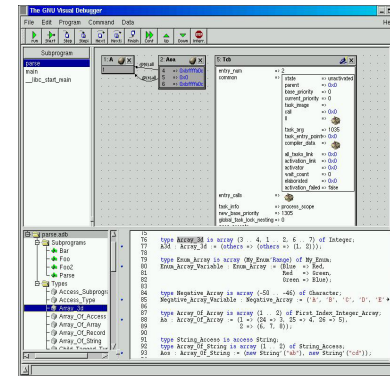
The GNU Visual Debugger

File Edit Program Command Data He

Run Start Step Stepi Next Nexti Finish Cont Up Down Interr

Subprogram
parse
main
__libc_start_main

1: A
circuit
2: Aaa
0: 0x0
1: 0x0
2: 0xbffff60c
3: 0xbffff60c

5: Tcb
entry_num => 2
common => state => unactivated
parent => 0x0
base_priority => 0
current_priority => 0
task_image =>
call => 0x0
ll =>
task_arg => 1035
task_entry_point => 0x0
compiler_data =>
all_tasks_link => 0x0
activation_link => 0x0
activator => 0x0
wait_count => 0
elaborated => 0x0
activation_failed => false
entry_calls =>
task_info => process_scope
new_base_priority => 1305
global_task_lock_nesting => 0

parse.adb
Subprograms
Bar
Foo
Foo2
Parse
Types
Access_Subprogram
Access_Type
Array_3d
Array_Of_Access
Array_Of_Array
Array_Of_Record
Array_Of_String

75
76 type Array_3d is array (3 .. 4, 1 .. 2, 6 .. 7) of Integer;
77 A3d : Array_3d := (others => (others => (1, 2)));
78
79
80 type Enum_Array is array (My_Enum'Range) of My_Enum;
81 Enum_Array_Variable : Enum_Array := (Blue => Red,
82 Red => Green,
83 Green => Blue);
84
85
86 type Negative_Array is array (-50 .. -46) of Character;
87 Negative_Array_Variable : Negative_Array := ('A', 'B', 'C', 'D', 'E'
88
89
90 type Array_Of_Array is array (1 .. 2) of First_Index_Integer_Array;
91 Aa : Array_Of_Array := (1 => (24 => 3, 25 => 4, 26 => 5),
92 2 => (6, 7, 8));
93
94
95 type String_Access is access String;
96 type Array_Of_String is array (1 .. 2) of String_Access;
97 Aos : Array_Of_String := (new String'("ab"), new String'("cd"));